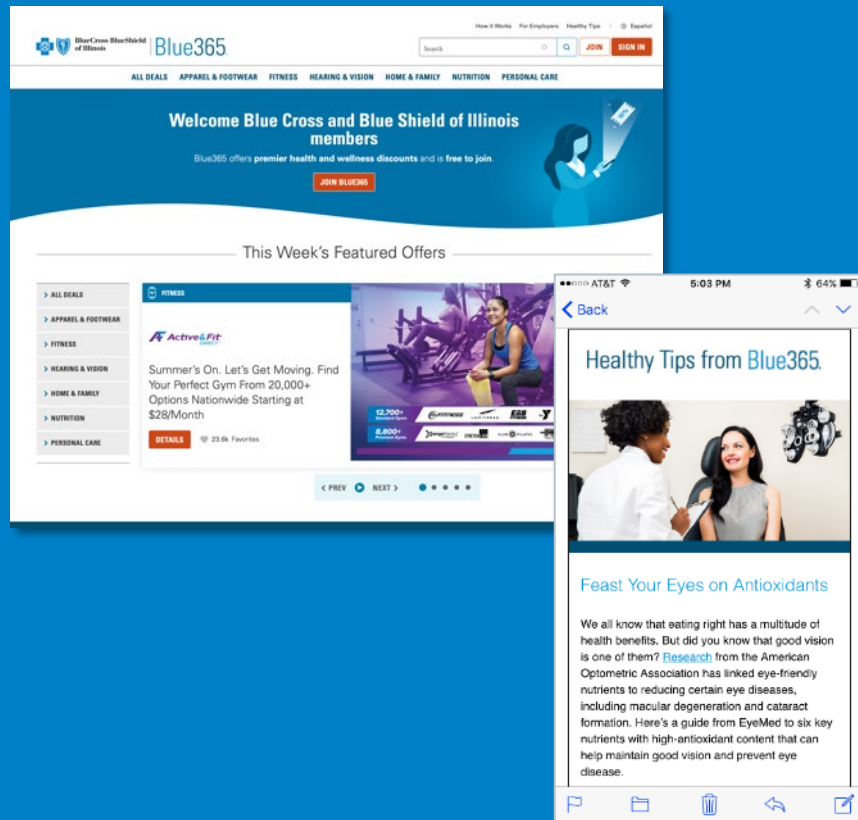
How it Works For Employers Healthy Tips Español

BlueCross BlueShield of Illinois | Blue365

Search JOIN SIGN IN

ALL DEALS APPAREL & FOOTWEAR FITNESS HEARING & VISION HOME & FAMILY NUTRITION PERSONAL CARE

Welcome Blue Cross and Blue Shield of Illinois members

Blue365 offers premier health and wellness discounts and is free to join.

JOIN BLUE365

This Week's Featured Offers

> ALL DEALS
> APPAREL & FOOTWEAR
> FITNESS
> HEARING & VISION
> HOME & FAMILY
> NUTRITION
> PERSONAL CARE

FITNESS

Active&Fit DIRECT

Summer's On. Let's Get Moving. Find Your Perfect Gym From 20,000+ Options Nationwide Starting at $28/Month

DETAILS 23.6k Favorites

12,700+ Standard Gyms
8,800+ Premium Gyms

< PREV NEXT >

AT&T 5:03 PM 64%

< Back

Healthy Tips from Blue365

Feast Your Eyes on Antioxidants

We all know that eating right has a multitude of health benefits. But did you know that good vision is one of them? Research from the American Optometric Association has linked eye-friendly nutrients to reducing certain eye diseases, including macular degeneration and cataract formation. Here's a guide from EyeMed to six key nutrients with high-antioxidant content that can help maintain good vision and prevent eye disease.